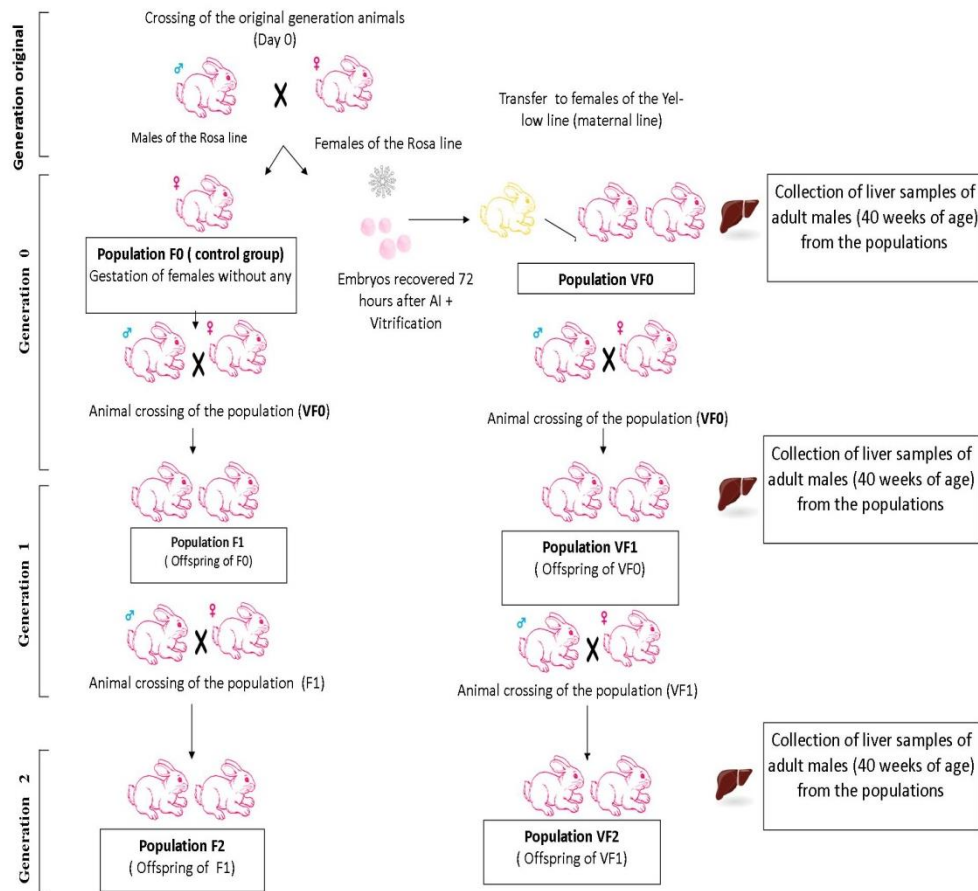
Generation original

Crossing of the original generation animals (Day 0)

♂ X ♀

Males of the Rosa line

Females of the Rosa line

Transfer to females of the Yellow line (maternal line)

Generation 0

♀

Population F0 ( control group)
Gestation of females without any

Embryos recovered 72 hours after AI + Vitrification

Population VF0

Collection of liver samples of adult males (40 weeks of age) from the populations

♂ X ♀

♂ X ♀

Animal crossing of the population (VF0)

Animal crossing of the population (VF0)

Generation 1

Collection of liver samples of adult males (40 weeks of age) from the populations

Population F1
( Offspring of F0)

Population VF1
( Offspring of VF0)

♂ X ♀

♂ X ♀

Animal crossing of the population (F1)

Animal crossing of the population (VF1)

Generation 2

Collection of liver samples of adult males (40 weeks of age) from the populations

Population F2
( Offspring of F1)

Population VF2
( Offspring of VF1)